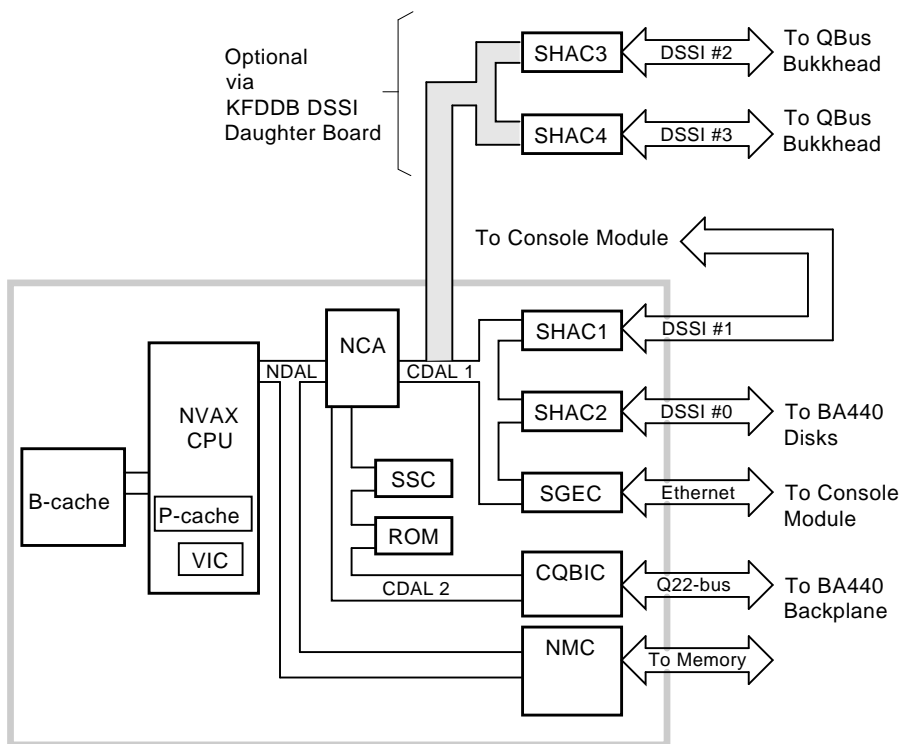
Optional via KFDDB DSSI Daughter Board

SHAC3
DSSI #2
To QBus Bukkhead

SHAC4
DSSI #3
To QBus Bukkhead

To Console Module

NCA
CDAL 1
SHAC1
DSSI #1

NDAL
NVAX CPU

SHAC2
DSSI #0
To BA440 Disks

B-cache
P-cache
VIC

SSC
SGEC
Ethernet
To Console Module

ROM

CQBIC
Q22-bus
To BA440 Backplane

CDAL 2

NMC
To Memory